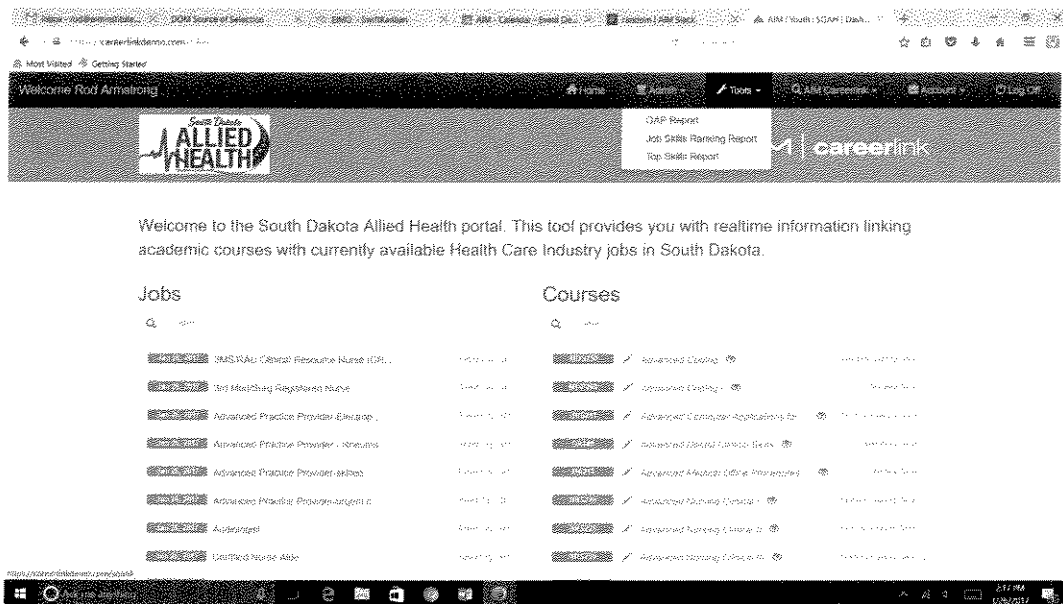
careerlinkdemo.com

Most Visited Getting Started

Welcome Rod Armstrong

Home Admin Tools Q AIM Careerlink Account Log Off

South Dakota ALLIED HEALTH

GAP Report
Job Skills Ranking Report
Top Skills Report

careerlink

Welcome to the South Dakota Allied Health portal. This tool provides you with realtime information linking academic courses with currently available Health Care Industry jobs in South Dakota.

Jobs

SMS/RAD Clinical Resource Nurse (CR...
3rd Med/Surg Registered Nurse
Advanced Practice Provider-Elective...
Advanced Practice Provider - Rheuma...
Advanced Practice Provider-skilled
Advanced Practice Provider-urgent c...
Audiologist
Certified Nurse Aide

Courses

Advanced Coding
Advanced Coding I
Advanced Computer Applications for
Advanced Dental Clinical Skills
Advanced Medical Office Procedures
Advanced Nursing Concepts
Advanced Nursing Concepts
Advanced Nursing Concepts

Ask me anything